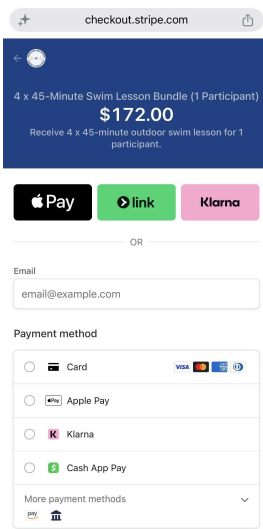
checkout.stripe.com

←

4 x 45-Minute Swim Lesson Bundle (1 Participant)

$172.00

Receive 4 x 45-minute outdoor swim lesson for 1 participant.

Pay

link

Klarna

OR

Email

email@example.com

Payment method

Card

VISA

Apple Pay

Pay

Klarna

K

Cash App Pay

$

More payment methods

pay